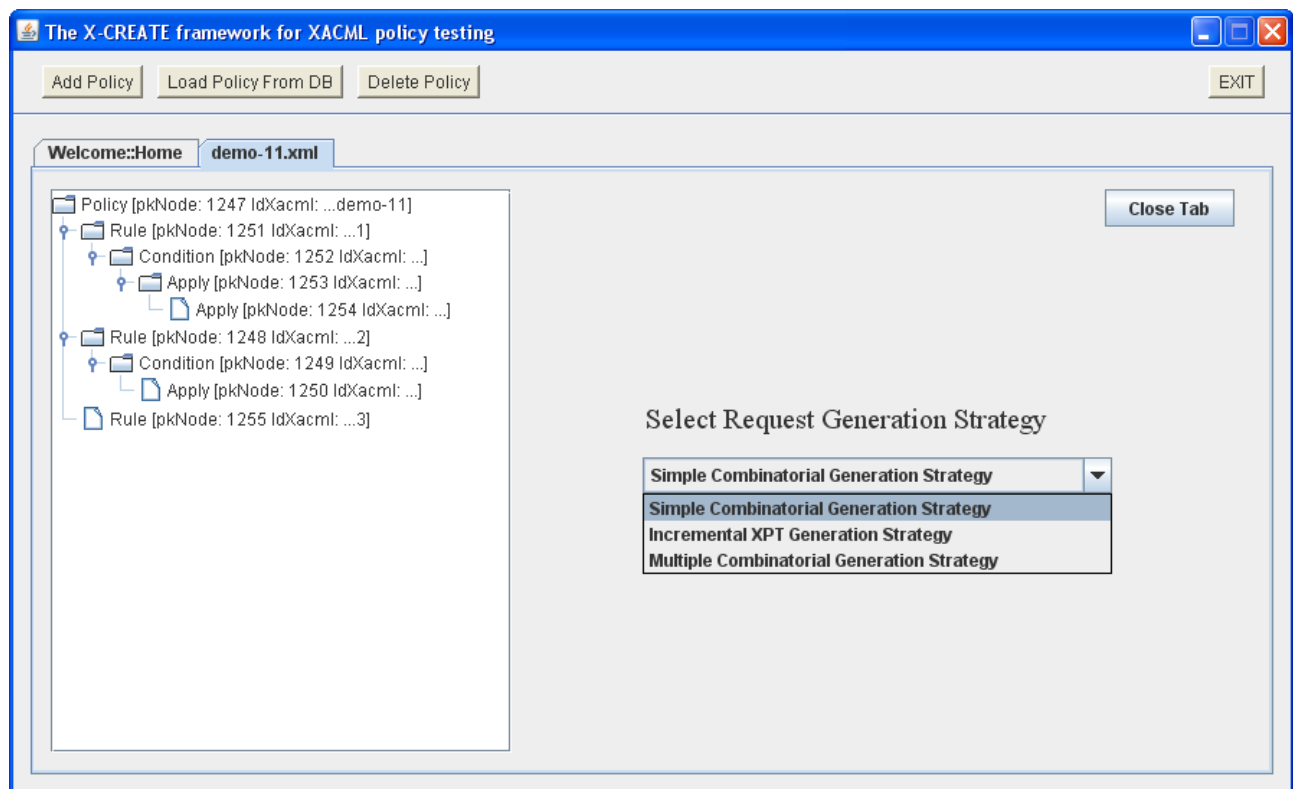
The X-CREATE framework for XACML policy testing

Add Policy
Load Policy From DB
Delete Policy
EXIT

Welcome::Home
demo-11.xml

Policy [pkNode: 1247 IdXacml: ...demo-11]
Rule [pkNode: 1251 IdXacml: ...1]
Condition [pkNode: 1252 IdXacml: ...]
Apply [pkNode: 1253 IdXacml: ...]
Apply [pkNode: 1254 IdXacml: ...]
Rule [pkNode: 1248 IdXacml: ...2]
Condition [pkNode: 1249 IdXacml: ...]
Apply [pkNode: 1250 IdXacml: ...]
Rule [pkNode: 1255 IdXacml: ...3]

Close Tab

Select Request Generation Strategy

Simple Combinatorial Generation Strategy

Simple Combinatorial Generation Strategy
Incremental XPT Generation Strategy
Multiple Combinatorial Generation Strategy